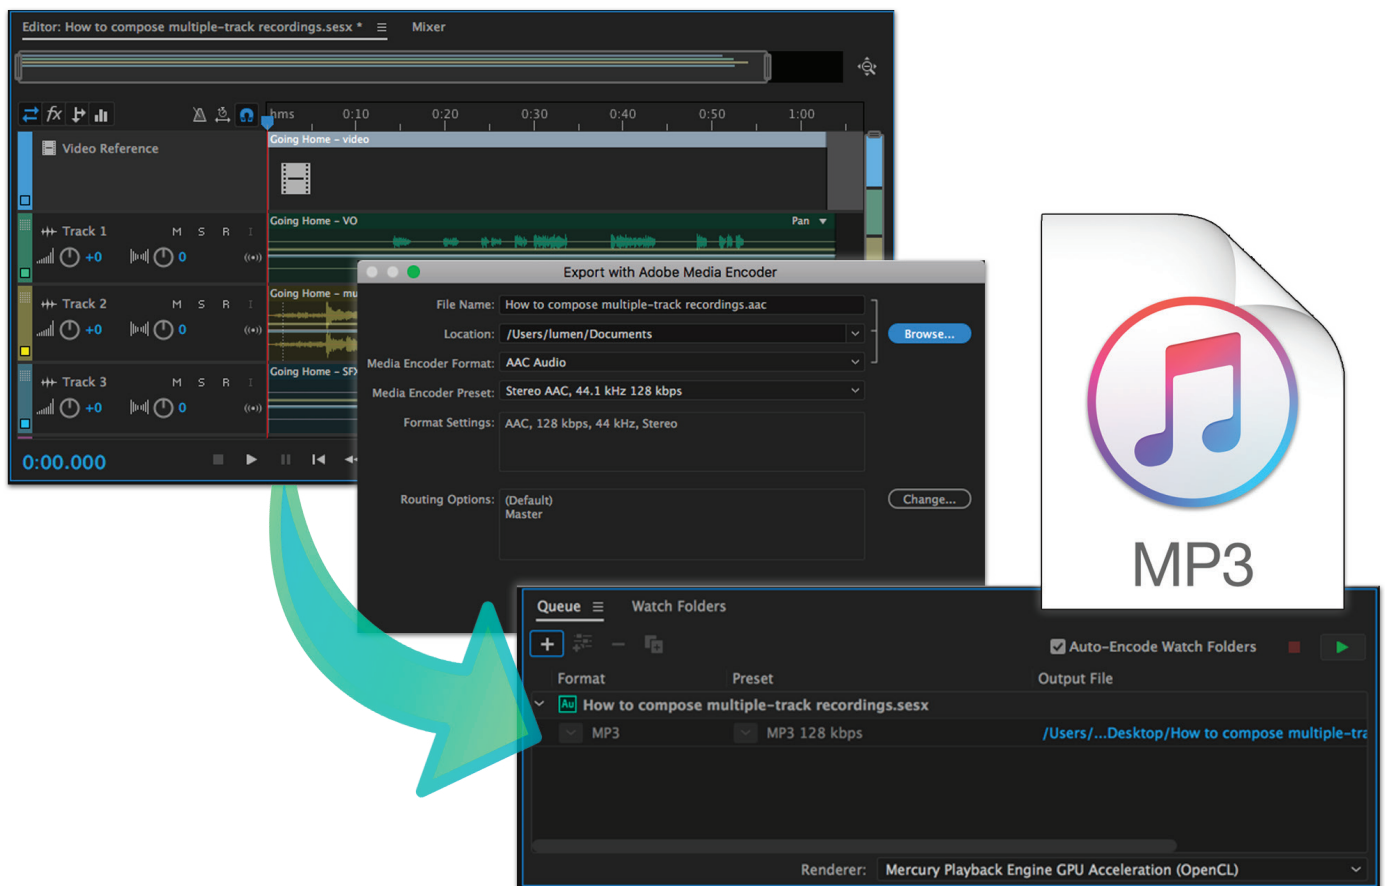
Editor: How to compose multiple-track recordings.sesx * ≡ Mixer

hms 0:10 0:20 0:30 0:40 0:50 1:00

Video Reference

Going Home - video

Track 1 M S R
+0 0

Going Home - VO
Pan

Track 2 M S R
+0 0

Going Home - mu

Track 3 M S R
+0 0

Going Home - SFX

0:00.000

Export with Adobe Media Encoder

File Name: How to compose multiple-track recordings.aac

Location: /Users/lumen/Documents

Browse...

Media Encoder Format: AAC Audio

Media Encoder Preset: Stereo AAC, 44.1 kHz 128 kbps

Format Settings: AAC, 128 kbps, 44 kHz, Stereo

Routing Options: (Default)
Master

Change...

MP3

Queue ≡ Watch Folders

Auto-Encode Watch Folders

Format Preset Output File

How to compose multiple-track recordings.sesx

MP3 MP3 128 kbps /Users/...Desktop/How to compose multiple-tra

Renderer: Mercury Playback Engine GPU Acceleration (OpenCL)